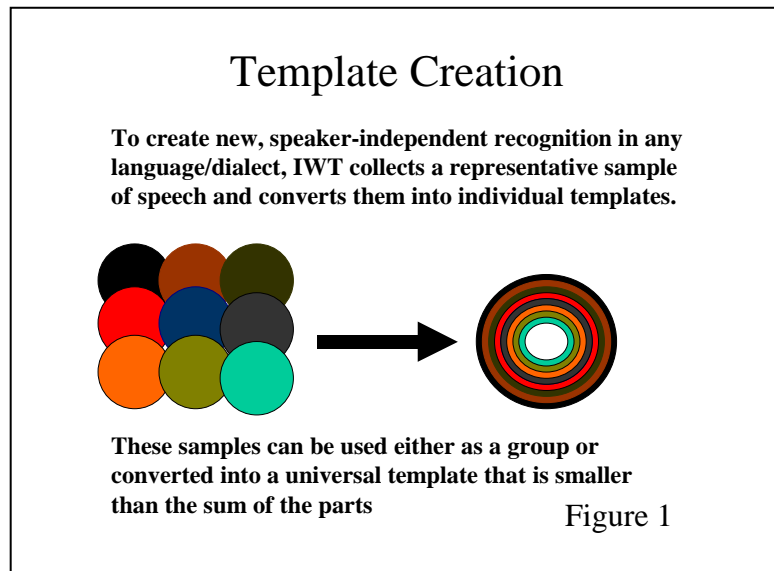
Template Creation

To create new, speaker-independent recognition in any language/dialect, IWT collects a representative sample of speech and converts them into individual templates.

These samples can be used either as a group or converted into a universal template that is smaller than the sum of the parts

Figure 1